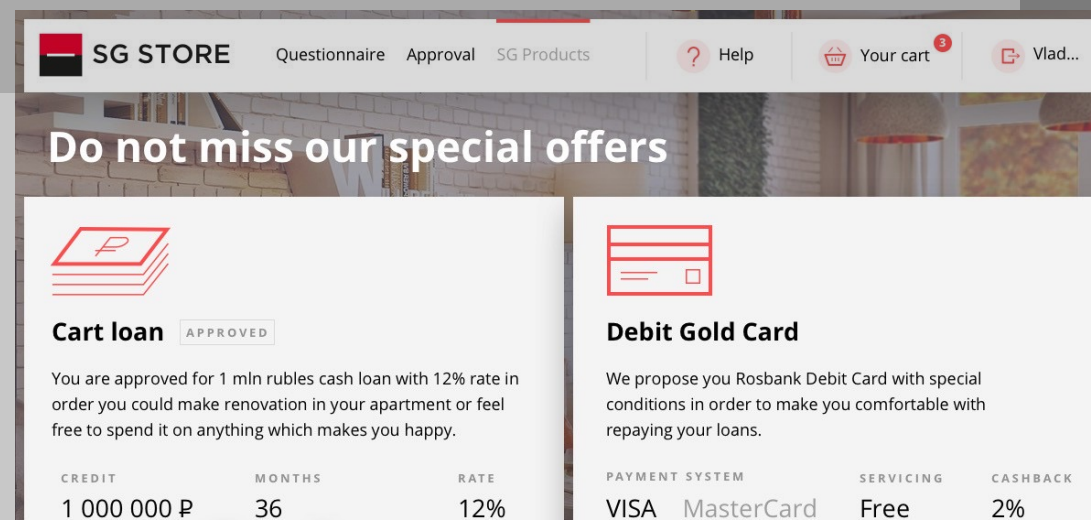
SG STORE Questionnaire Approval SG Products ? Help Your cart 3 Vlad...

Do not miss our special offers

₽

Cart loan APPROVED

You are approved for 1 mln rubles cash loan with 12% rate in order you could make renovation in your apartment or feel free to spend it on anything which makes you happy.

| CREDIT | MONTHS | RATE |
|---|---|---|
| 1 000 000 ₽ | 36 | 12% |

Debit Gold Card

We propose you Rosbank Debit Card with special conditions in order to make you comfortable with repaying your loans.

| PAYMENT SYSTEM | SERVICING | CASHBACK |
|---|---|---|
| VISA MasterCard | Free | 2% |